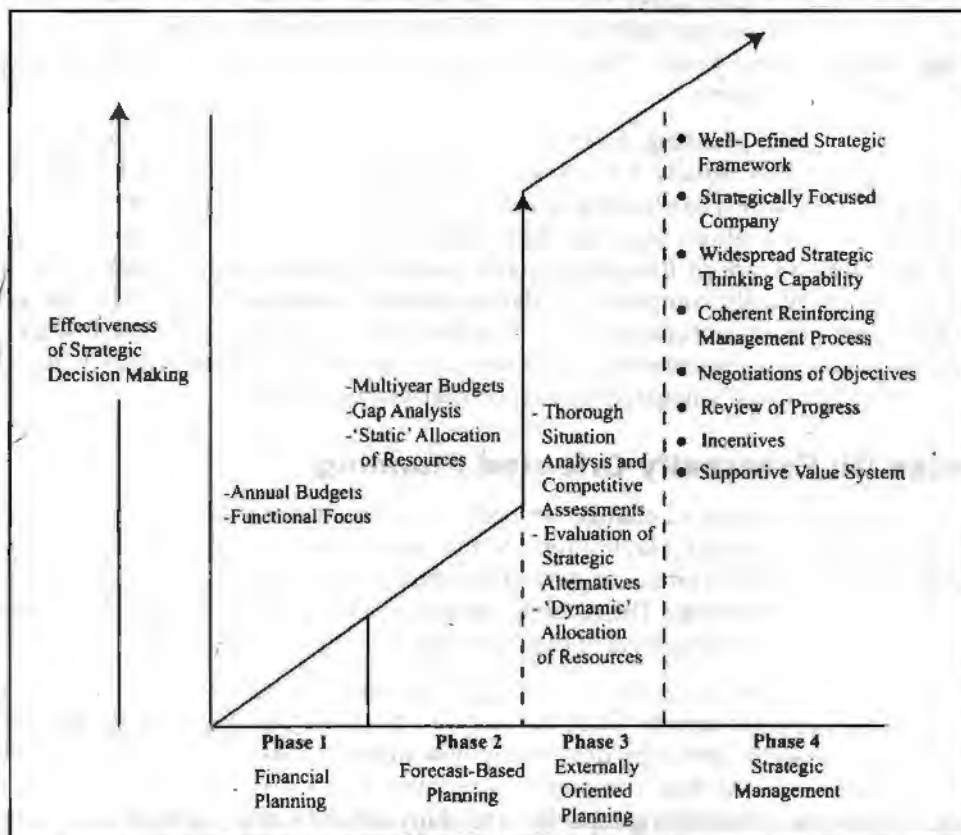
Effectiveness of Strategic Decision Making

-Annual Budgets
-Functional Focus

-Multiyear Budgets
-Gap Analysis
-'Static' Allocation of Resources

- Thorough Situation Analysis and Competitive Assessments
- Evaluation of Strategic Alternatives
- 'Dynamic' Allocation of Resources

• Well-Defined Strategic Framework
• Strategically Focused Company
• Widespread Strategic Thinking Capability
• Coherent Reinforcing Management Process
• Negotiations of Objectives
• Review of Progress
• Incentives
• Supportive Value System

Phase 1
Financial Planning

Phase 2
Forecast-Based Planning

Phase 3
Externally Oriented Planning

Phase 4
Strategic Management